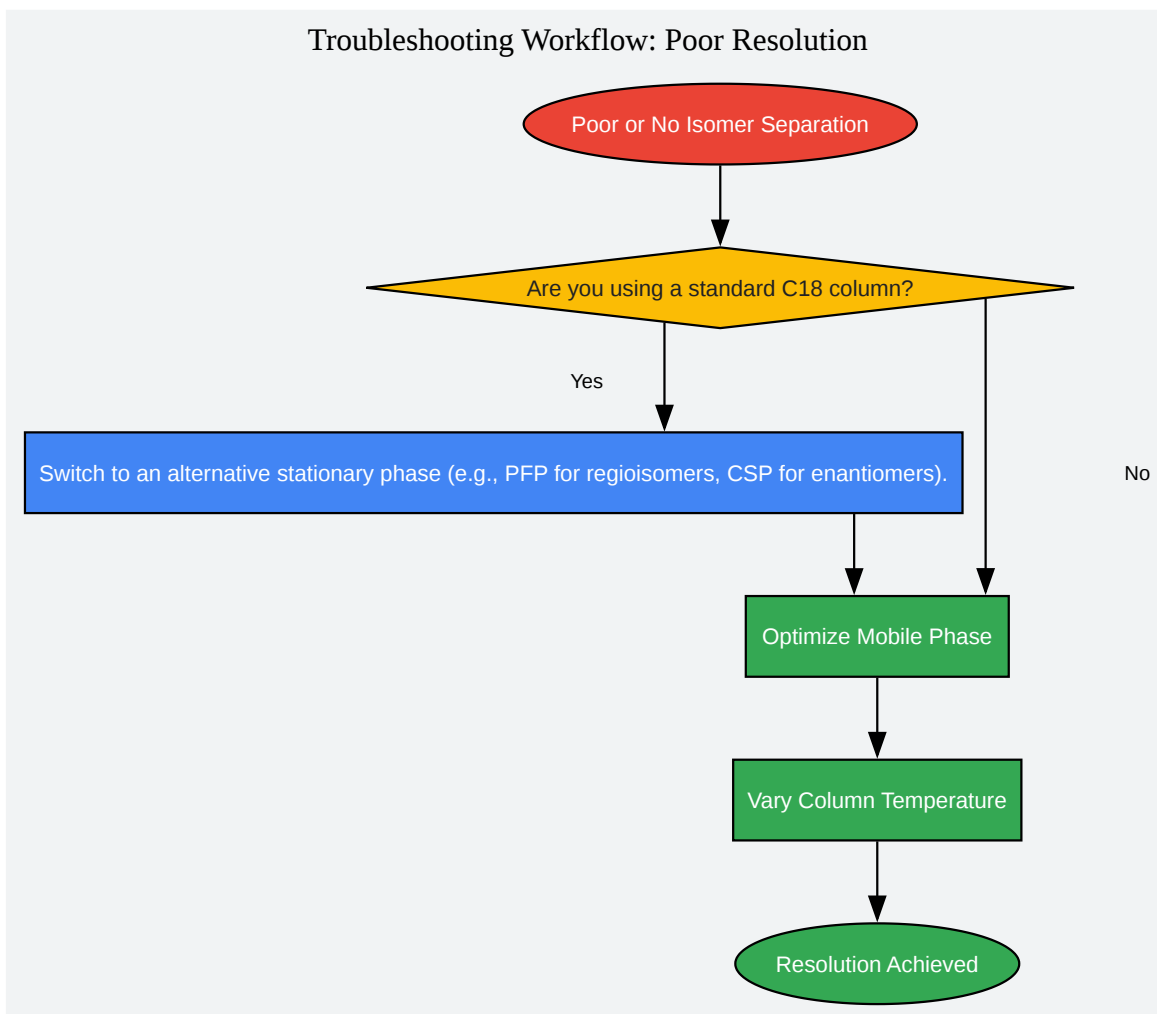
Troubleshooting Workflow: Poor Resolution

Poor or No Isomer Separation

Are you using a standard C18 column?

Yes

Switch to an alternative stationary phase (e.g., PFP for regioisomers, CSP for enantiomers).

No

Optimize Mobile Phase

Vary Column Temperature

Resolution Achieved